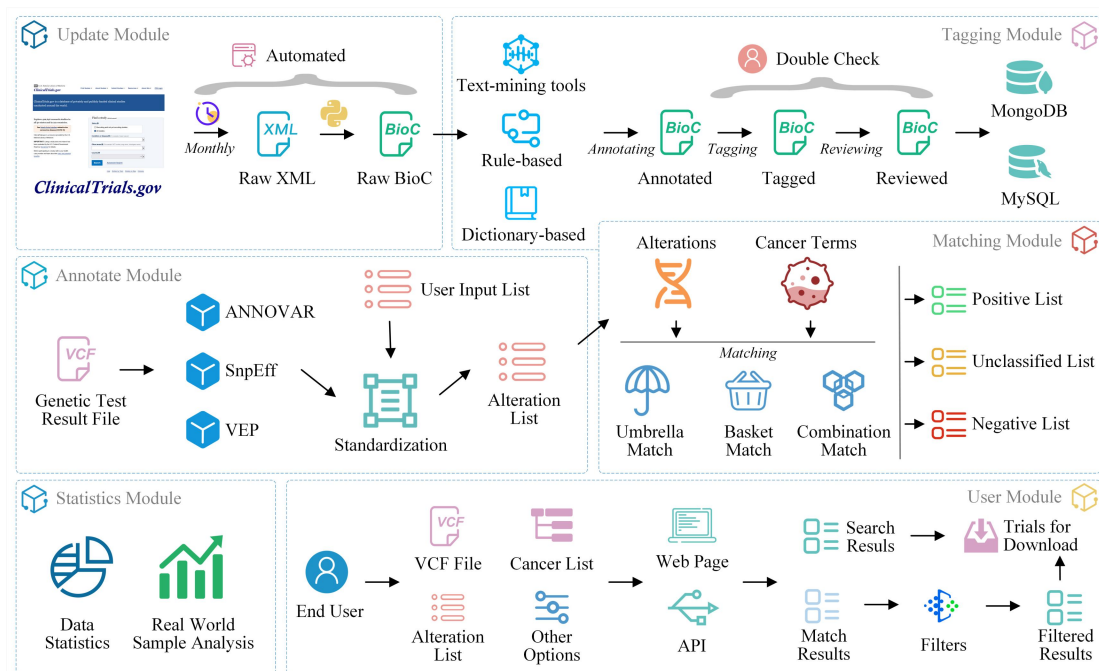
Update Module

Automated

ClinicalTrials.gov

Monthly

XML

Raw XML

BioC

Raw BioC

Text-mining tools

Rule-based

Dictionary-based

Tagging Module

Double Check

Annotating

BioC

Annotated

Tagging

BioC

Tagged

Reviewing

BioC

Reviewed

MongoDB

MySQL

Annotate Module

VCF

Genetic Test Result File

ANNOVAR

SnpEff

VEP

User Input List

Standardization

Alteration List

Matching Module

Alterations

Cancer Terms

Matching

Umbrella Match

Basket Match

Combination Match

Positive List

Unclassified List

Negative List

Statistics Module

Data Statistics

Real World Sample Analysis

User Module

End User

VCF

VCF File

Alteration List

Cancer List

Other Options

Web Page

API

Search Resuls

Match Results

Filters

Trials for Download

Filtered Results